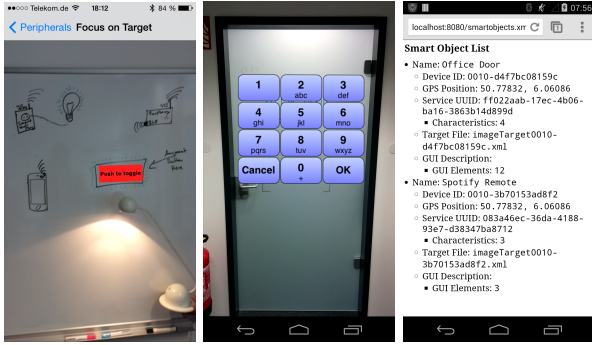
Telekom.de 18:12 84 %

Peripherals Focus on Target

Push to toggle

1
2 abc
3 def
4 ghi
5 jkl
6 mno
7 pqrs
8 tuv
9 wxyz
Cancel
0 +
OK

07:56
localhost:8080/smartobjects.xm

Smart Object List

- Name: Office Door
  - Device ID: 0010-d4f7bc08159c
  - GPS Position: 50.77832, 6.06086
  - Service UUID: ff022aab-17ec-4b06-ba16-3863b14d899d
    - Characteristics: 4
  - Target File: imageTarget0010-d4f7bc08159c.xml
  - GUI Description:
    - GUI Elements: 12
- Name: Spotify Remote
  - Device ID: 0010-3b70153ad8f2
  - GPS Position: 50.77832, 6.06086
  - Service UUID: 083a46ec-36da-4188-93e7-d38347ba8712
    - Characteristics: 3
  - Target File: imageTarget0010-3b70153ad8f2.xml
  - GUI Description:
    - GUI Elements: 3